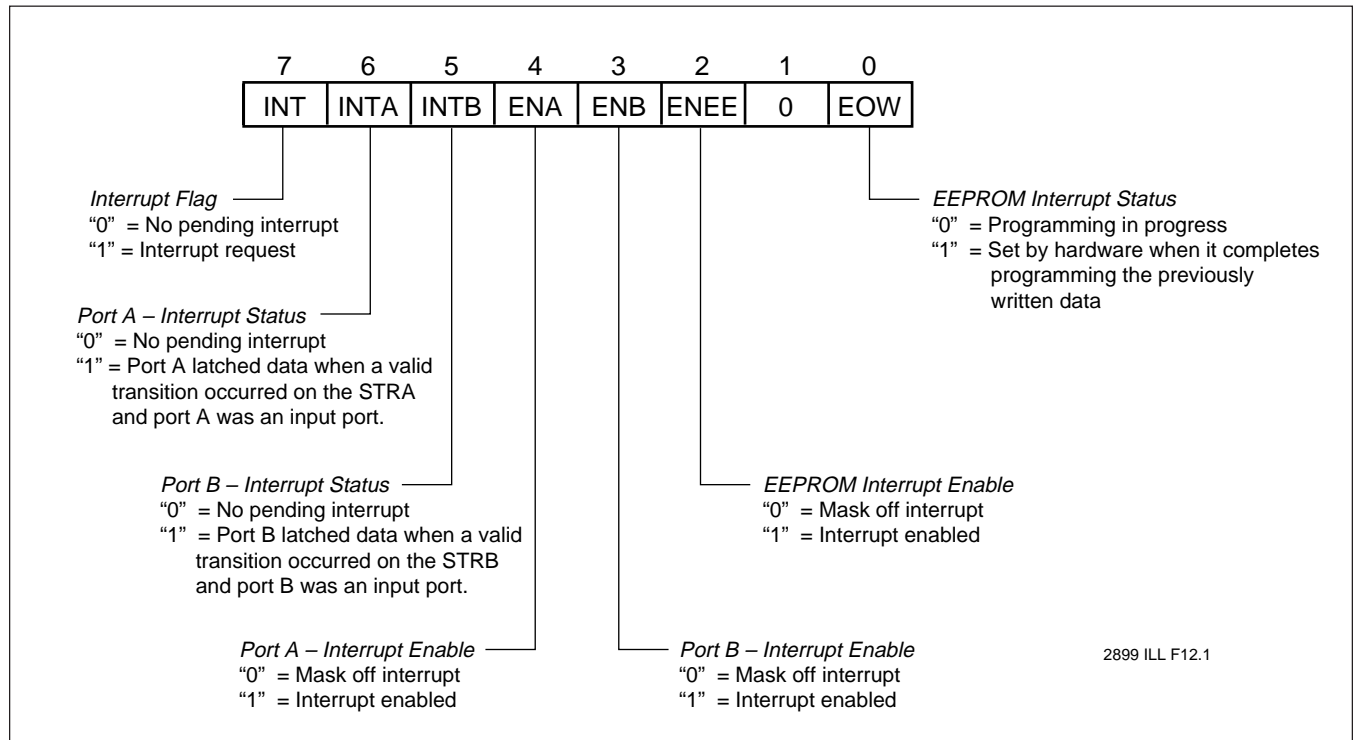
| 7 | 6 | 5 | 4 | 3 | 2 | 1 | 0 |
|---|---|---|---|---|---|---|---|
| INT | INTA | INTB | ENA | ENB | ENEE | 0 | EOW |

Interrupt Flag
"0" = No pending interrupt
"1" = Interrupt request

Port A – Interrupt Status
"0" = No pending interrupt
"1" = Port A latched data when a valid transition occurred on the STRA and port A was an input port.

Port B – Interrupt Status
"0" = No pending interrupt
"1" = Port B latched data when a valid transition occurred on the STRB and port B was an input port.

Port A – Interrupt Enable
"0" = Mask off interrupt
"1" = Interrupt enabled

EEPROM Interrupt Status
"0" = Programming in progress
"1" = Set by hardware when it completes programming the previously written data

EEPROM Interrupt Enable
"0" = Mask off interrupt
"1" = Interrupt enabled

Port B – Interrupt Enable
"0" = Mask off interrupt
"1" = Interrupt enabled

2899 ILL F12.1